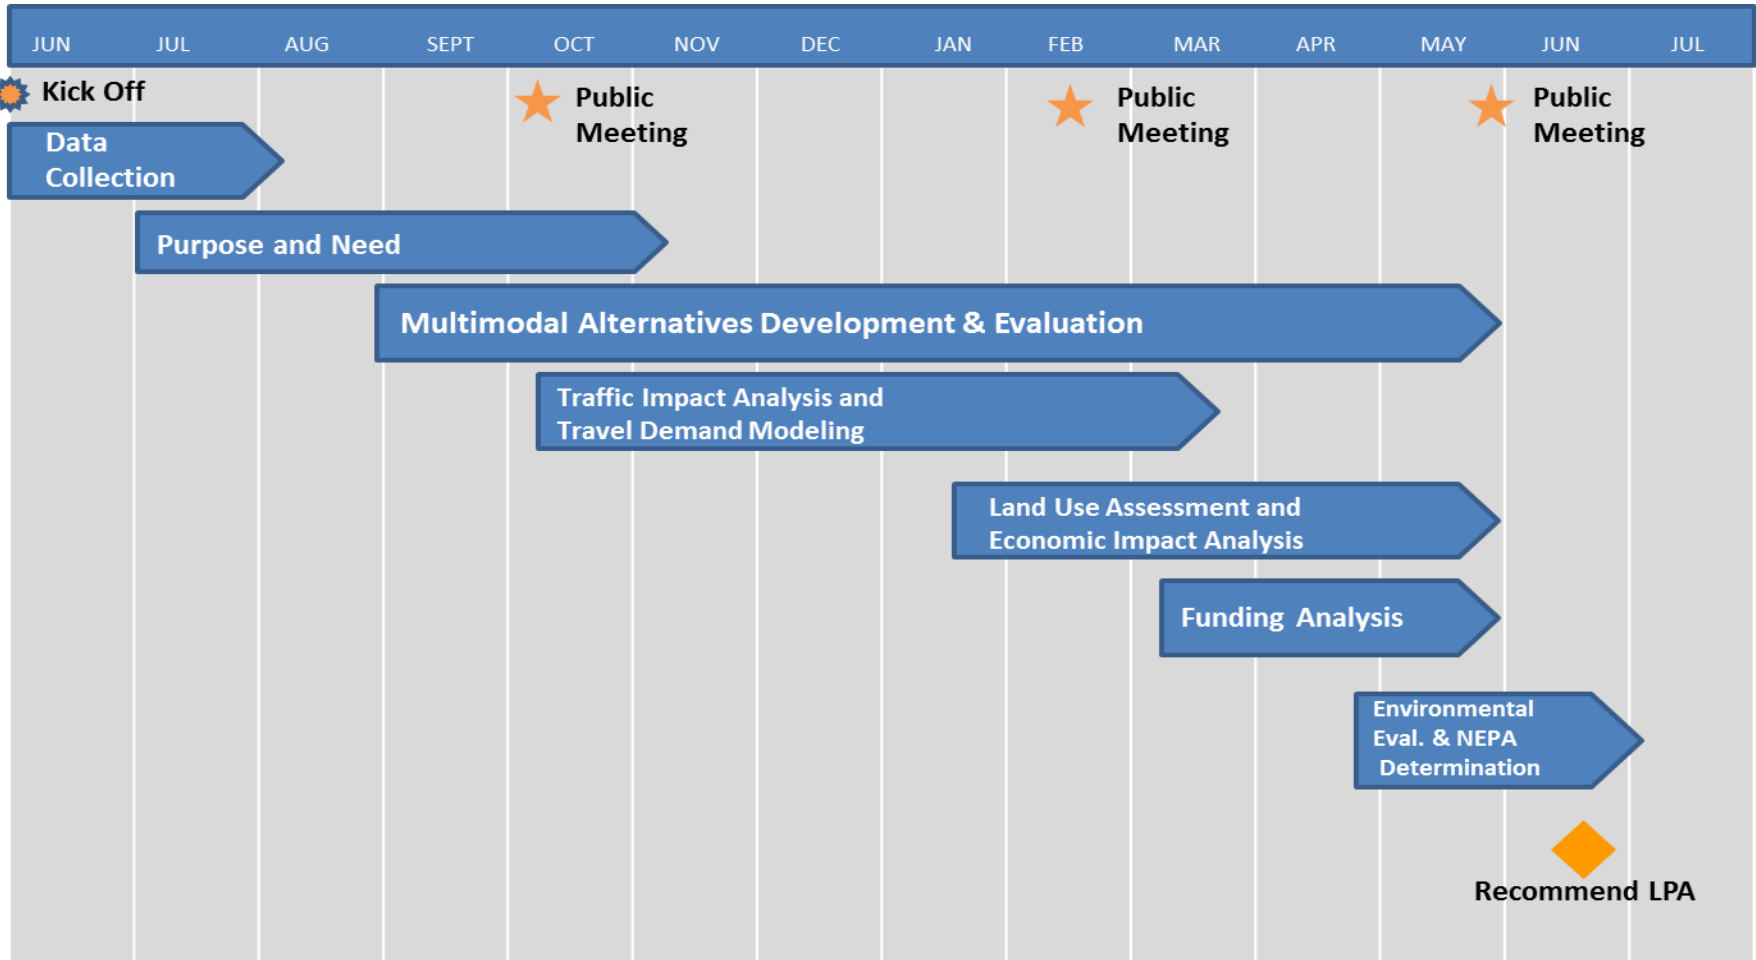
JUN JUL AUG SEPT OCT NOV DEC JAN FEB MAR APR MAY JUN JUL

Kick Off

Public Meeting

Public Meeting

Public Meeting

Data Collection

Purpose and Need

Multimodal Alternatives Development & Evaluation

Traffic Impact Analysis and Travel Demand Modeling

Land Use Assessment and Economic Impact Analysis

Funding Analysis

Environmental Eval. & NEPA Determination

Recommend LPA